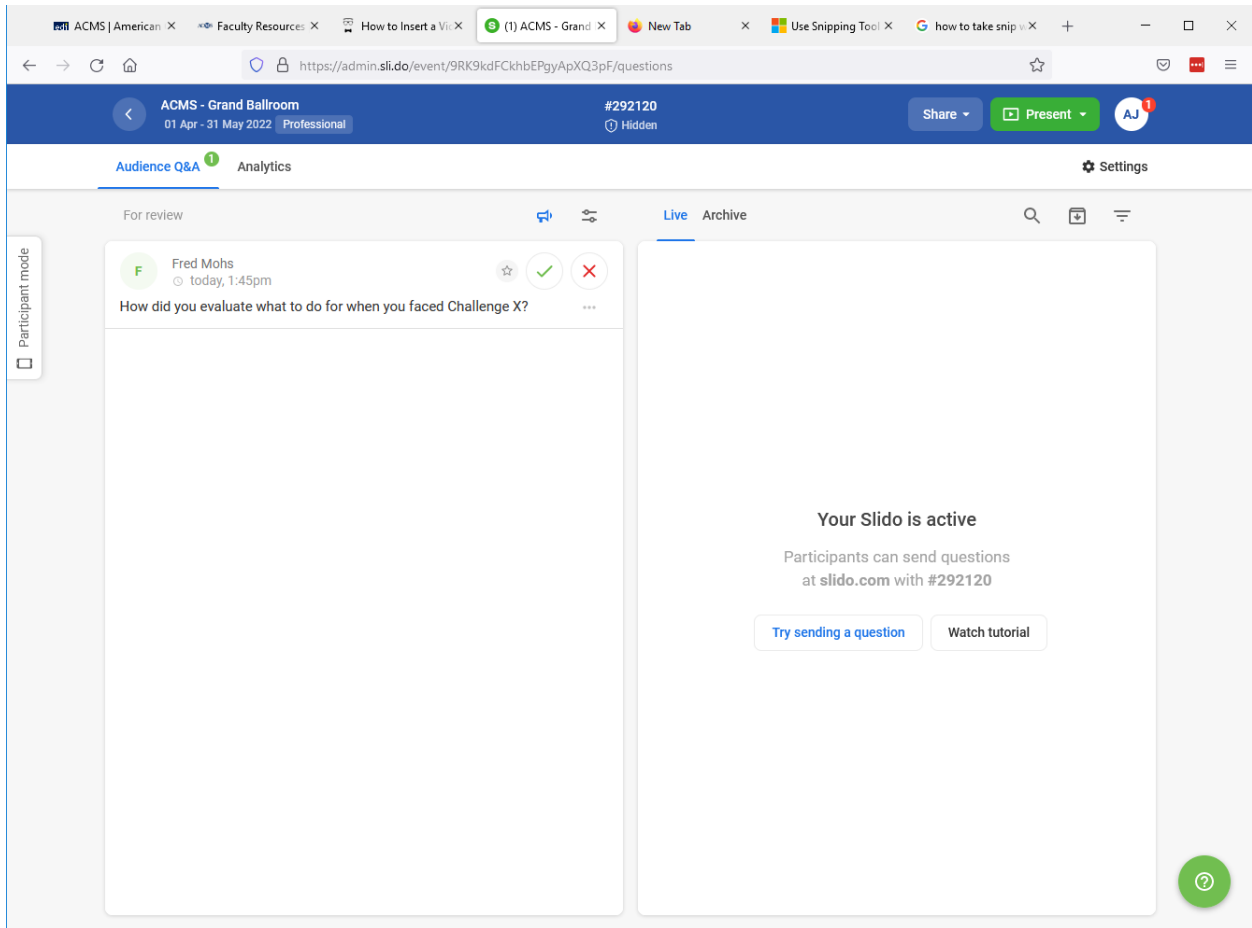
ACMS | American ✕ Faculty Resources ✕ How to Insert a Vi ✕ (1) ACMS - Grand ✕ New Tab ✕ Use Snipping Tool ✕ how to take snip ✕ +

https://admin.sli.do/event/9RK9kdFCkhbEPgyApXQ3pF/questions

ACMS - Grand Ballroom
01 Apr - 31 May 2022 Professional

#292120
Hidden

Share Present AJ 1

Audience Q&A 1 Analytics Settings

For review

Live Archive

Participant mode

F Fred Mohs
today, 1:45pm
How did you evaluate what to do for when you faced Challenge X?

Your Slido is active

Participants can send questions at slido.com with #292120

Try sending a question Watch tutorial